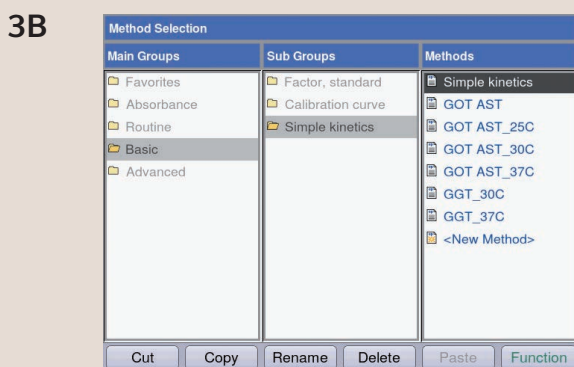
3B

Method Selection

Main Groups
Favorites
Absorbance
Routine
Basic
Advanced

Sub Groups
Factor, standard
Calibration curve
Simple kinetics

Methods
Simple kinetics
GOT AST
GOT AST_25C
GOT AST_30C
GOT AST_37C
GGT_30C
GGT_37C
<New Method>

Cut
Copy
Rename
Delete
Paste
Function